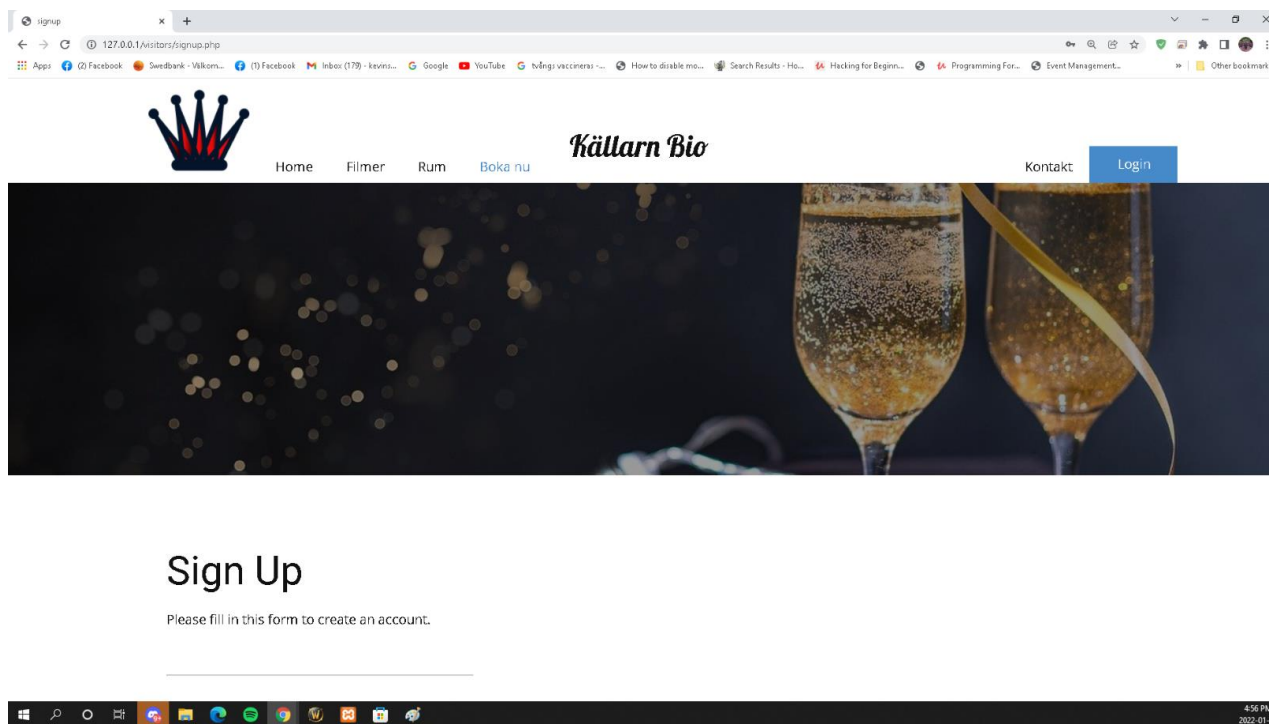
signup × +

127.0.0.1/visitors/signup.php

Apps (2) Facebook Swedbank - Välkom... (1) Facebook Inbox (179) - kevins... Google YouTube tvångs vaccineras -... How to disable mo... Search Results - Ho... Hacking for Beginn... Programming For... Event Management... » Other bookmark

Home Filmer Rum Boka nu

Källarn Bio

Kontakt Login

Sign Up

Please fill in this form to create an account.

4:56 PM
2022-01-